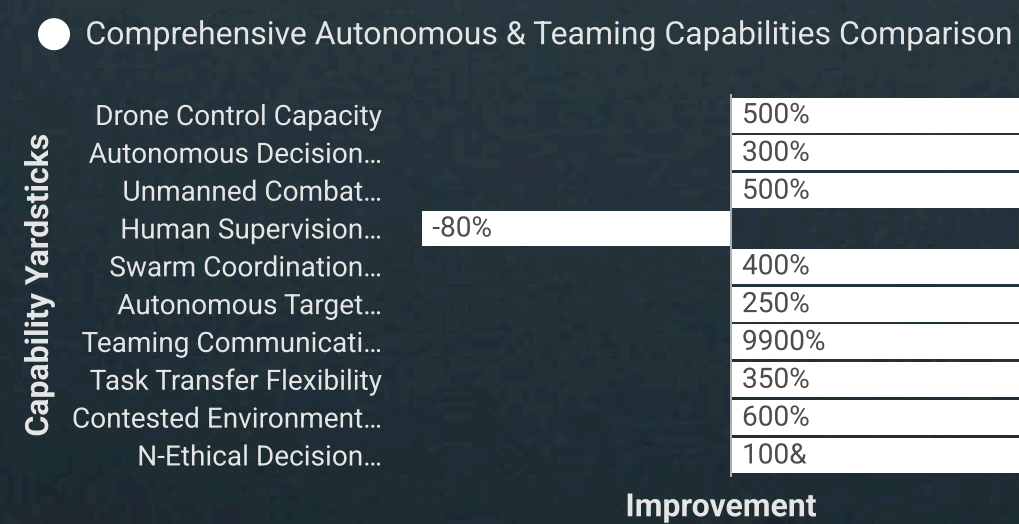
Comprehensive Autonomous & Teaming Capabilities Comparison

Capability Yardsticks

Drone Control Capacity
Autonomous Decision…
Unmanned Combat…
Human Supervision…
Swarm Coordination…
Autonomous Target…
Teaming Communicati…
Task Transfer Flexibility
Contested Environment…
N-Ethical Decision…

500%
300%
500%
-80%
400%
250%
9900%
350%
600%
100&

Improvement